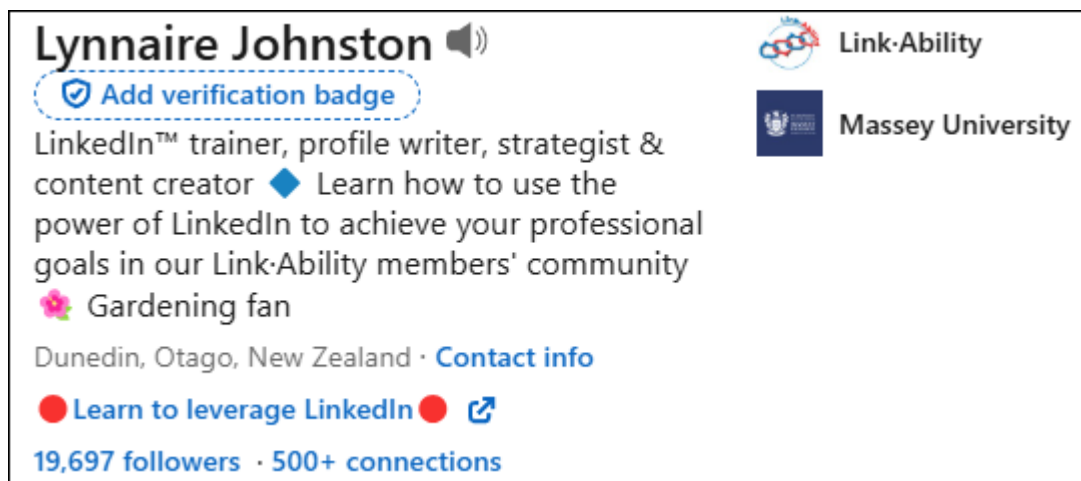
Lynnaire Johnston

Add verification badge

LinkedIn™ trainer, profile writer, strategist & content creator 🔷 Learn how to use the power of LinkedIn to achieve your professional goals in our Link·Ability members' community 🌺 Gardening fan

Dunedin, Otago, New Zealand · Contact info

🔴Learn to leverage LinkedIn🔴

19,697 followers · 500+ connections

Link·Ability

Massey University